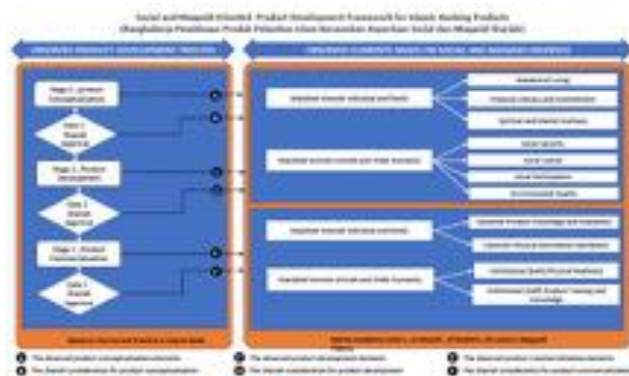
Social and Maqasid Oriented Product Development Framework for Islamic Banking Products
(Rangkakerja Pembangunan Produk Perbankan Islam Berasaskan Kepentingan Sosial dan Maqasid Shariah)

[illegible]

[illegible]

Stage 1: Product Conceptualisation

Gate 1: Shariah Approval

Stage 2: Product Development

Gate 2: Shariah Approval

Stage 3: Product Commercialisation

Gate 3: Shariah Approval

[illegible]

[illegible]

Standard of Living

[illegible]

Spiritual and Mental Wellness

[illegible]

Social Security

Social Justice

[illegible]

Environmental Quality

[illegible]

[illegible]

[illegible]

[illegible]

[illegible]

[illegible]

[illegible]

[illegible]

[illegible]

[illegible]

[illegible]

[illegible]

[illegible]

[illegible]